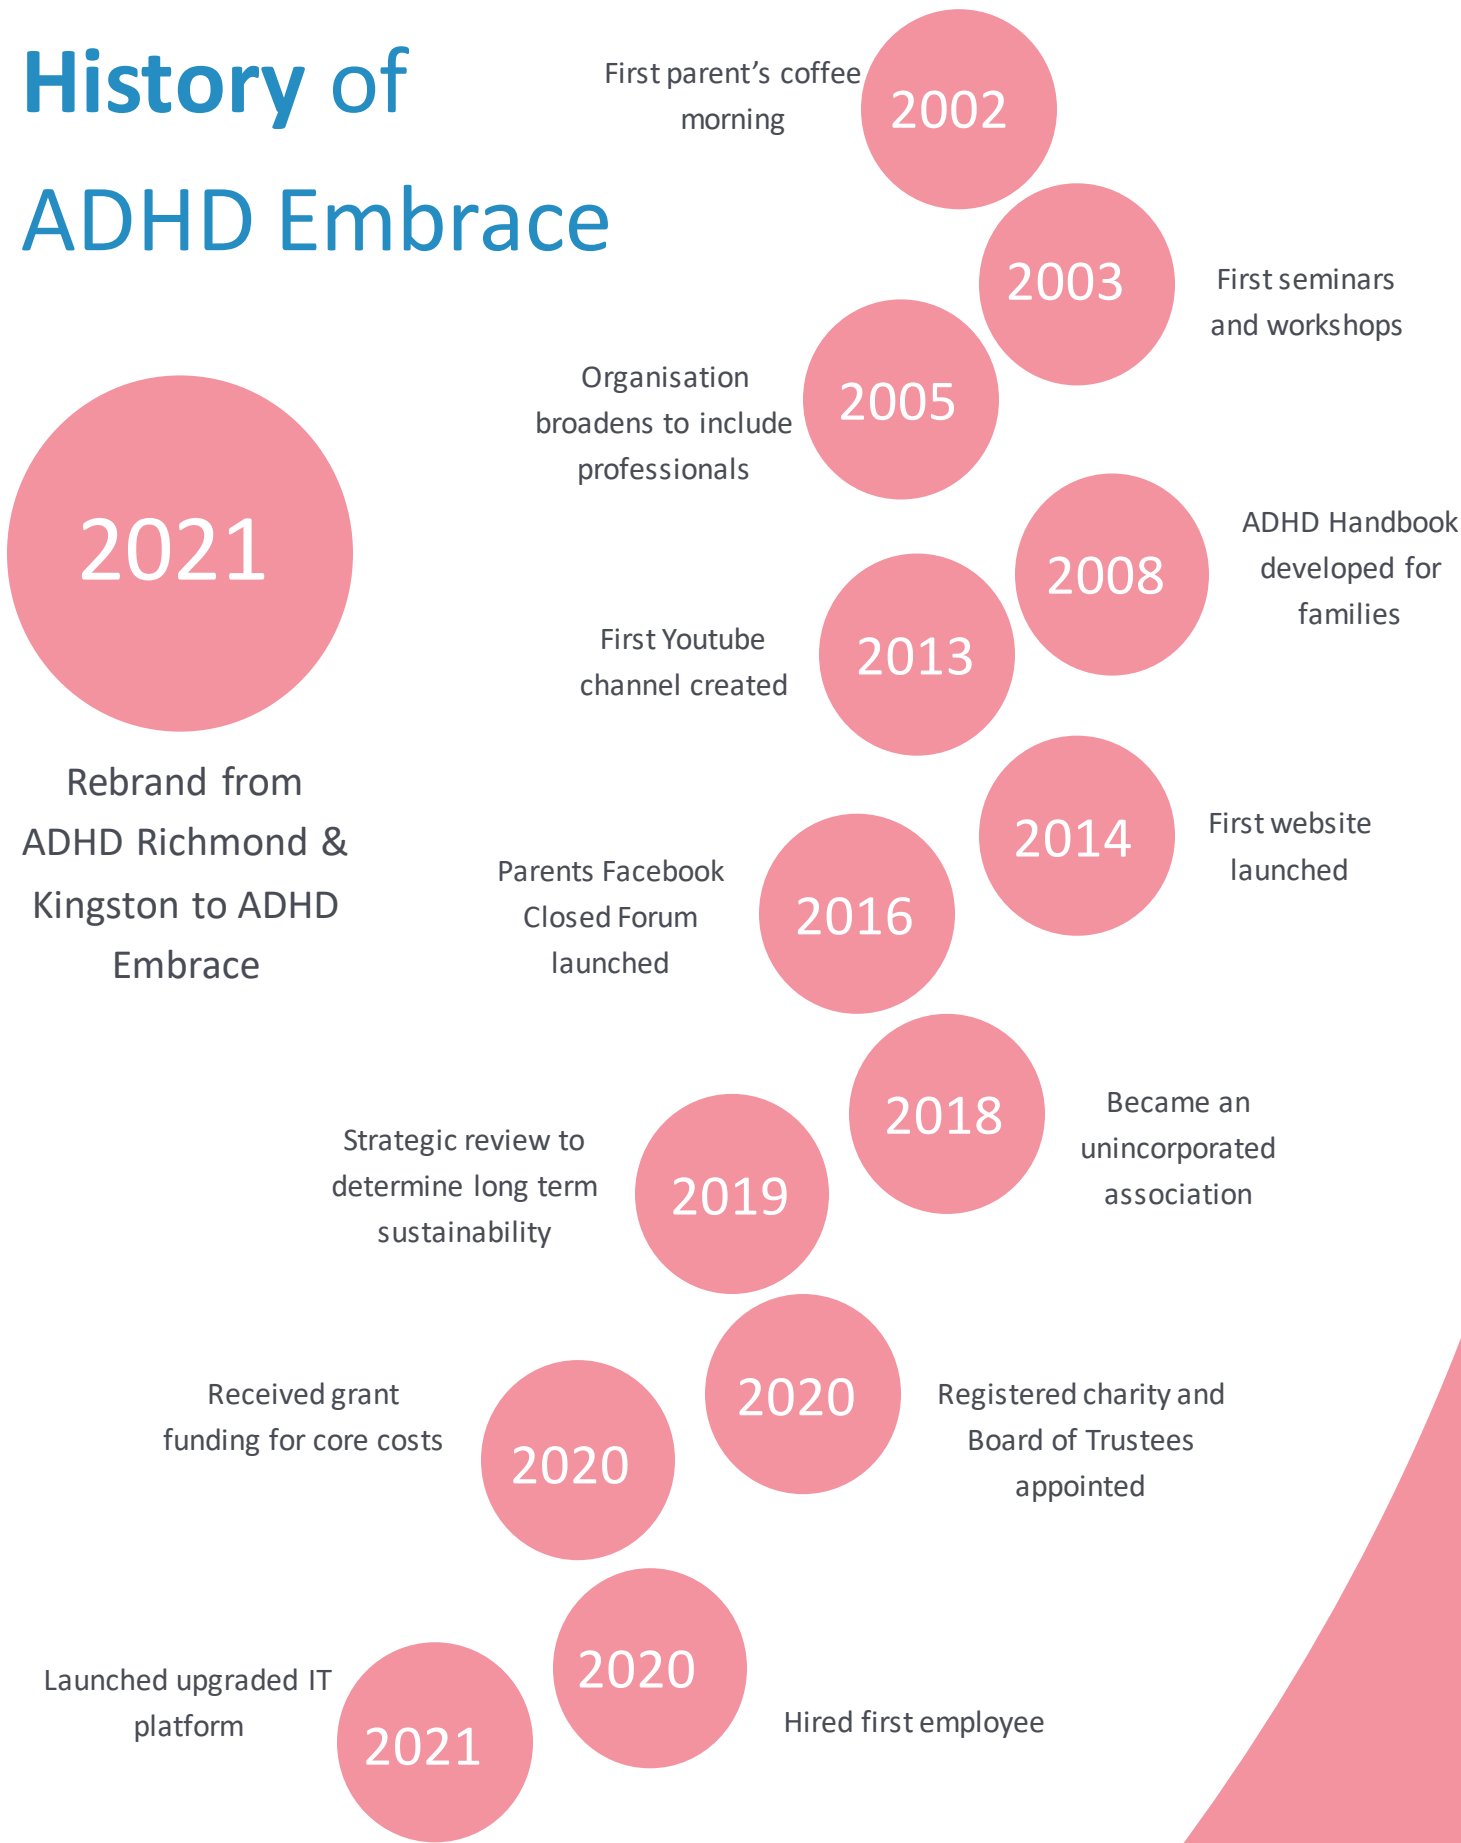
History of ADHD Embrace

First parent's coffee morning
2002

2003
First seminars and workshops

Organisation broadens to include professionals
2005

2008
ADHD Handbook developed for families

First Youtube channel created
2013

2014
First website launched

Parents Facebook Closed Forum launched
2016

2018
Became an unincorporated association

Strategic review to determine long term sustainability
2019

2020
Registered charity and Board of Trustees appointed

Received grant funding for core costs
2020

2020
Hired first employee

Launched upgraded IT platform
2021

2021
Rebrand from ADHD Richmond & Kingston to ADHD Embrace